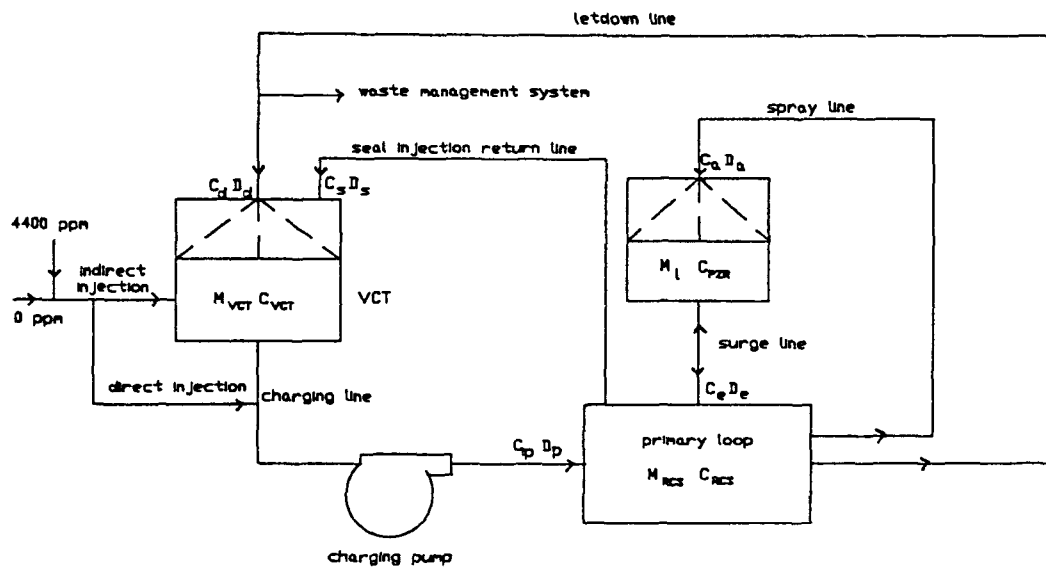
letdown line

waste management system

spray line

seal injection return line

$C_d D_d$

$C_s D_s$

$C_a D_a$

4400 ppm

indirect injection

0 ppm

$M_{VCT}$ $C_{VCT}$

VCT

$M_l$ $C_{PZR}$

surge line

direct injection

charging line

$C_e D_e$

$C_p D_p$

primary loop

$M_{RCS}$ $C_{RCS}$

charging pump